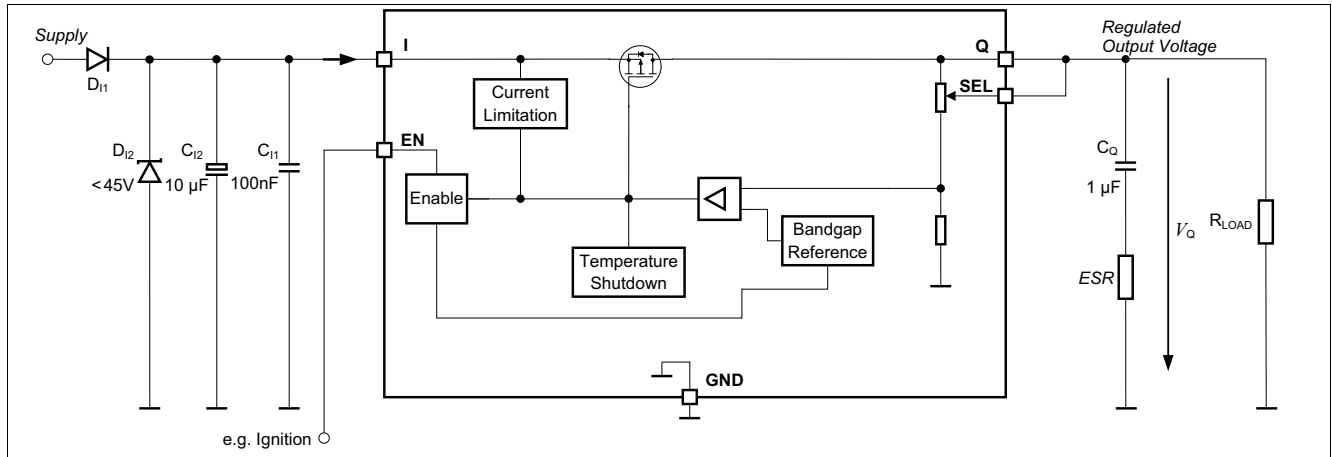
Supply

$D_{I1}$

$D_{I2}$

<45V

$C_{I2}$

10 µF

$C_{I1}$

100nF

I

EN

Current Limitation

Enable

Temperature Shutdown

Bandgap Reference

GND

Q

SEL

Regulated Output Voltage

$C_Q$

1 µF

ESR

$V_Q$

$R_{LOAD}$

e.g. Ignition